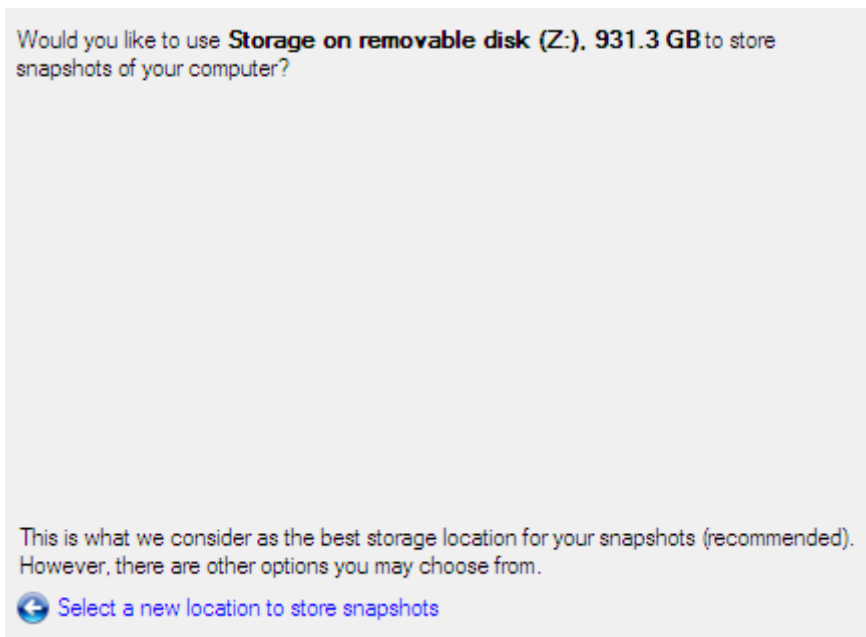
Would you like to use **Storage on removable disk (Z:), 931.3 GB** to store snapshots of your computer?

This is what we consider as the best storage location for your snapshots (recommended). However, there are other options you may choose from.

Select a new location to store snapshots